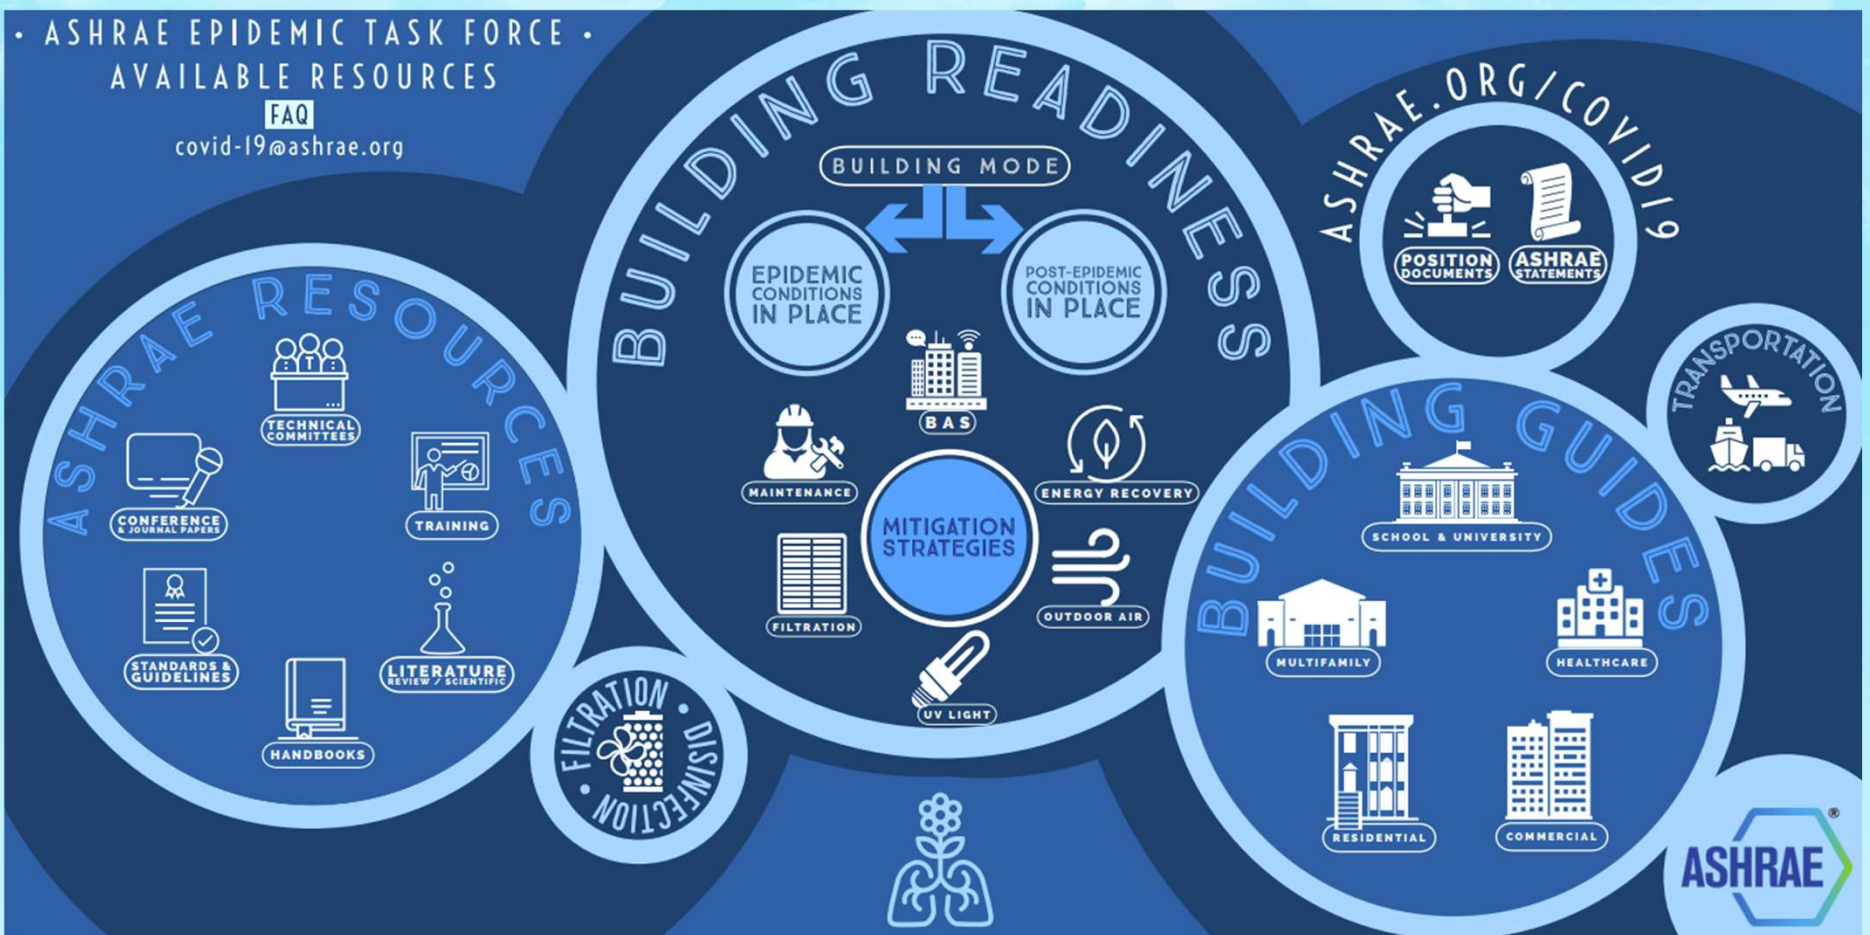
• ASHRAE EPIDEMIC TASK FORCE •
AVAILABLE RESOURCES
FAQ
covid-19@ashrae.org

ASHRAE RESOURCES

TECHNICAL COMMITTEES

CONFERENCE & JOURNAL PAPERS

TRAINING

STANDARDS & GUIDELINES

LITERATURE REVIEW / SCIENTIFIC

HANDBOOKS

FILTRATION • DISINFECTION

BUILDING READINESS

BUILDING MODE

EPIDEMIC CONDITIONS IN PLACE

POST-EPIDEMIC CONDITIONS IN PLACE

BAS

MAINTENANCE

ENERGY RECOVERY

MITIGATION STRATEGIES

FILTRATION

OUTDOOR AIR

UV LIGHT

ASHRAE.ORG/COVID19

POSITION DOCUMENTS

ASHRAE STATEMENTS

TRANSPORTATION

BUILDING GUIDES

SCHOOL & UNIVERSITY

MULTIFAMILY

HEALTHCARE

RESIDENTIAL

COMMERCIAL

ASHRAE®